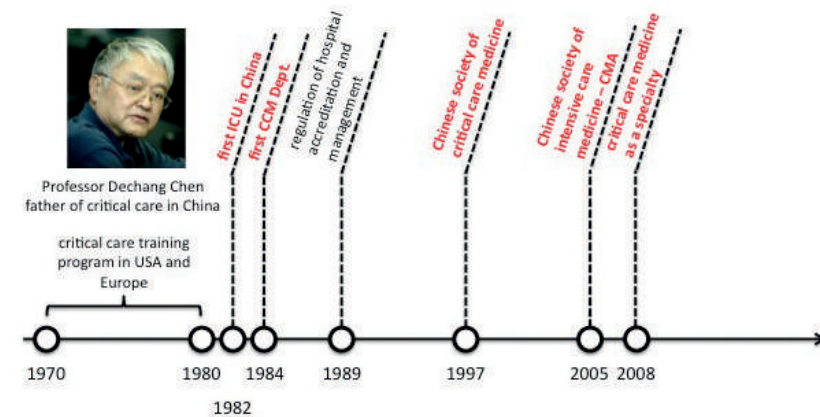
Professor Dechang Chen
father of critical care in China

critical care training program in USA and Europe

first ICU in China

first CCM Dept.

regulation of hospital accreditation and management

Chinese society of critical care medicine

Chinese society of intensive care medicine – CMA

critical care medicine as a specialty

1970

1980

1982

1984

1989

1997

2005

2008